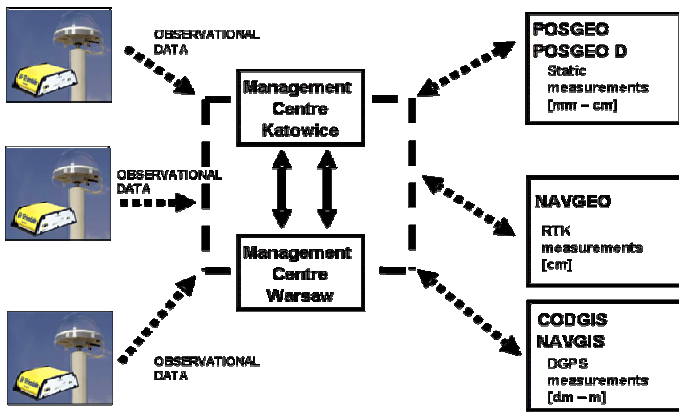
OBSERVATIONAL DATA

OBSERVATIONAL DATA

OBSERVATIONAL DATA

Management Centre Katowice

Management Centre Warsaw

POSGEO
POSGEO D
Static measurements [mm – cm]

NAVGEO
RTK measurements [cm]

CODGIS
NAVGIS
DGPS measurements [dm – m]